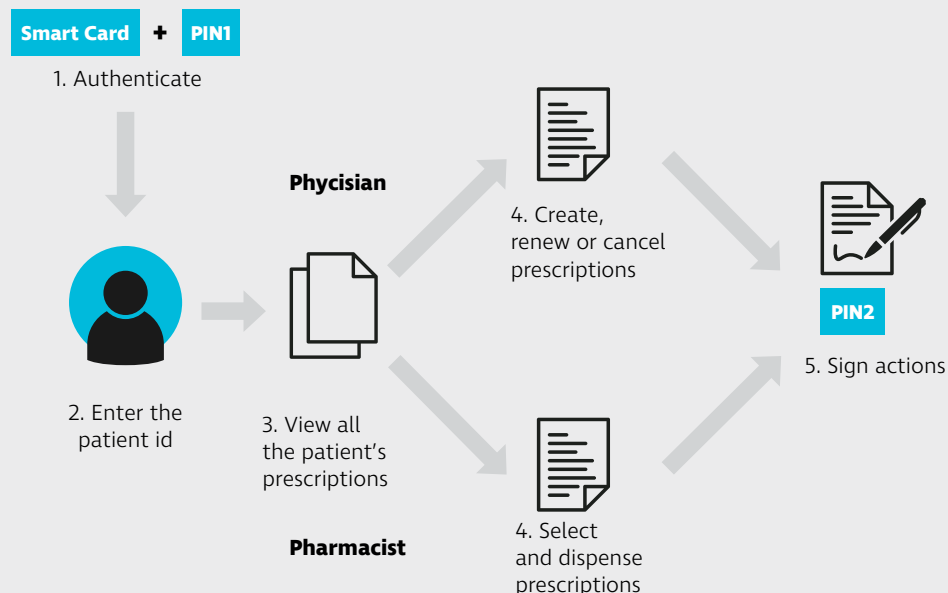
Smart Card + PIN1

1. Authenticate

Phycisian

4. Create, renew or cancel prescriptions

PIN2

5. Sign actions

2. Enter the patient id

3. View all the patient’s prescriptions

Pharmacist

4. Select and dispense prescriptions